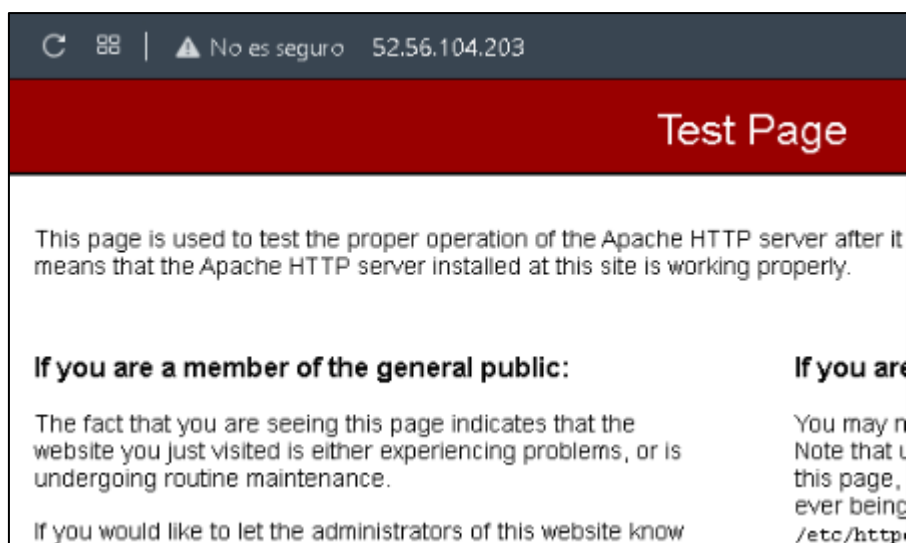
No es seguro 52.56.104.203

Test Page

This page is used to test the proper operation of the Apache HTTP server after it means that the Apache HTTP server installed at this site is working properly.

If you are a member of the general public:

The fact that you are seeing this page indicates that the website you just visited is either experiencing problems, or is undergoing routine maintenance.

If you would like to let the administrators of this website know

If you are

You may n
Note that u
this page,
ever being
/etc/http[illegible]